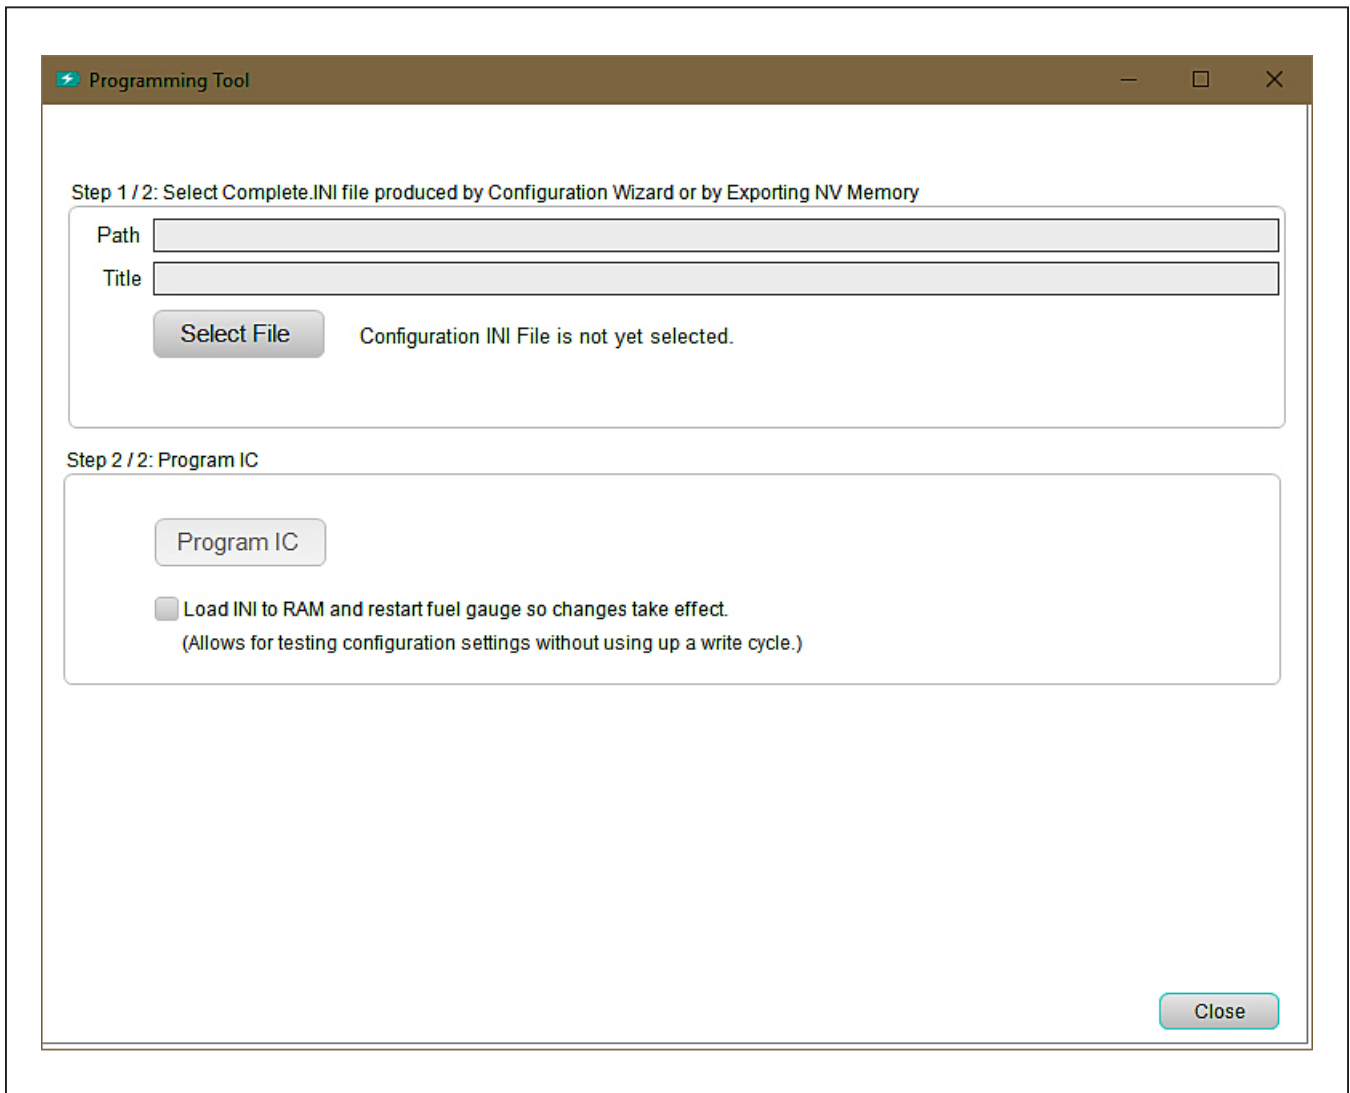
Programming Tool

Step 1 / 2: Select Complete.INI file produced by Configuration Wizard or by Exporting NV Memory

Path

Title

Select File

Configuration INI File is not yet selected.

Step 2 / 2: Program IC

Program IC

Load INI to RAM and restart fuel gauge so changes take effect.
(Allows for testing configuration settings without using up a write cycle.)

Close